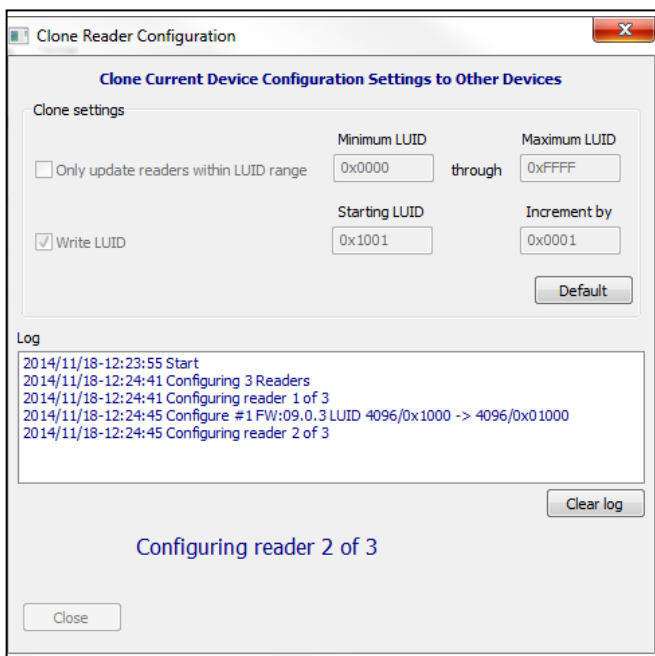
Clone Reader Configuration

Clone Current Device Configuration Settings to Other Devices

Clone settings

Minimum LUID

Maximum LUID

Only update readers within LUID range

0x0000

through

0xFFFF

Starting LUID

Increment by

Write LUID

0x1001

0x0001

Default

Log

2014/11/18-12:23:55 Start
2014/11/18-12:24:41 Configuring 3 Readers
2014/11/18-12:24:41 Configuring reader 1 of 3
2014/11/18-12:24:45 Configure #1 FW:09.0.3 LUID 4096/0x1000 -> 4096/0x01000
2014/11/18-12:24:45 Configuring reader 2 of 3

Clear log

Configuring reader 2 of 3

Close